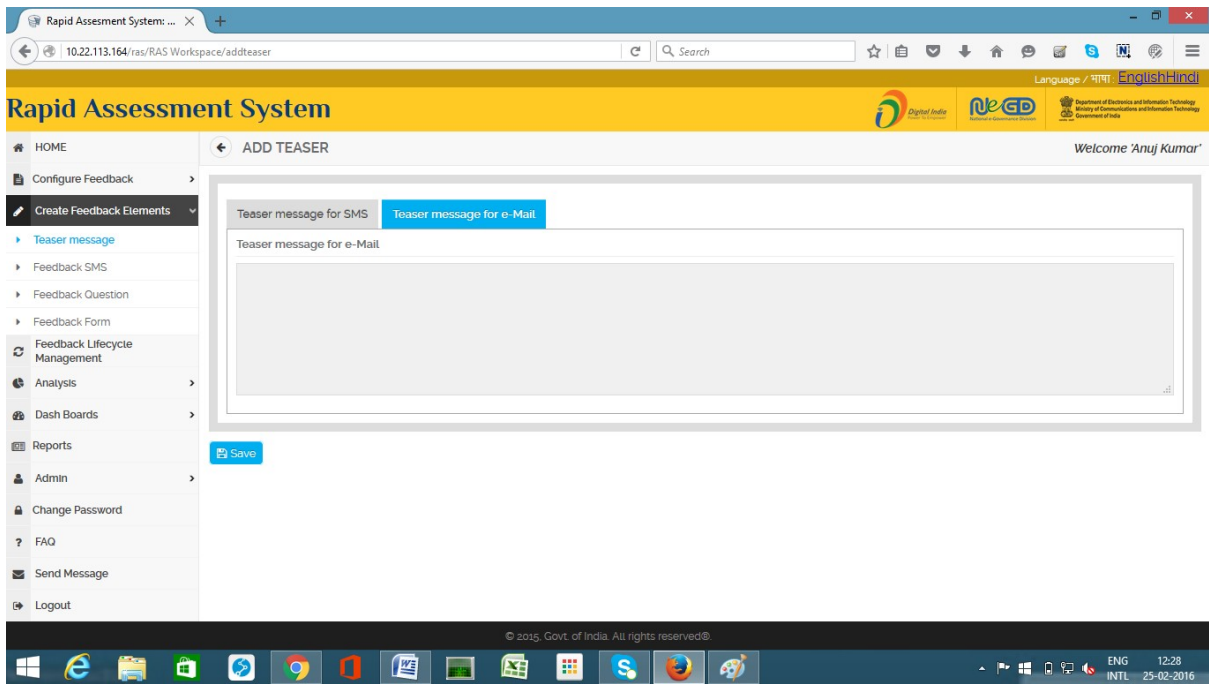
Rapid Assesment System: ...

10.22.113.164/ras/RAS Workspace/addteaser

Search

Language / भाषा: EnglishHindi

Rapid Assessment System

Digital India

NeGD

Department of Electronics and Information Technology
Ministry of Communications and Information Technology
Government of India

HOME
Configure Feedback
Create Feedback Elements
Teaser message
Feedback SMS
Feedback Question
Feedback Form
Feedback Lifecycle Management
Analysis
Dash Boards
Reports
Admin
Change Password
FAQ
Send Message
Logout

ADD TEASER

Welcome 'Anuj Kumar'

Teaser message for SMS | Teaser message for e-Mail

Teaser message for e-Mail

Save

© 2015, Govt. of India. All rights reserved®.

ENG
INTL
12:28
25-02-2016